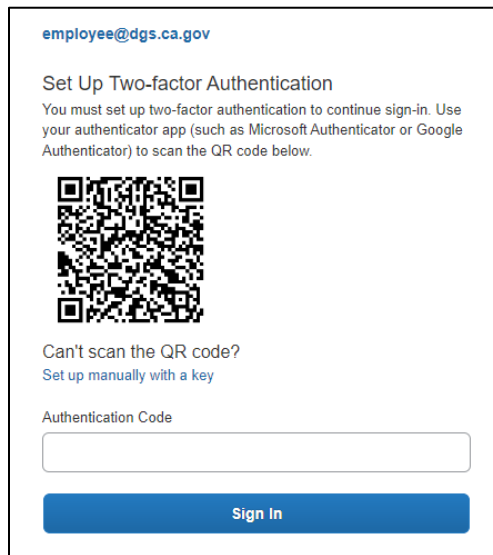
employee@dgs.ca.gov

Set Up Two-factor Authentication

You must set up two-factor authentication to continue sign-in. Use your authenticator app (such as Microsoft Authenticator or Google Authenticator) to scan the QR code below.

Can't scan the QR code?

Set up manually with a key

Authentication Code

Sign In